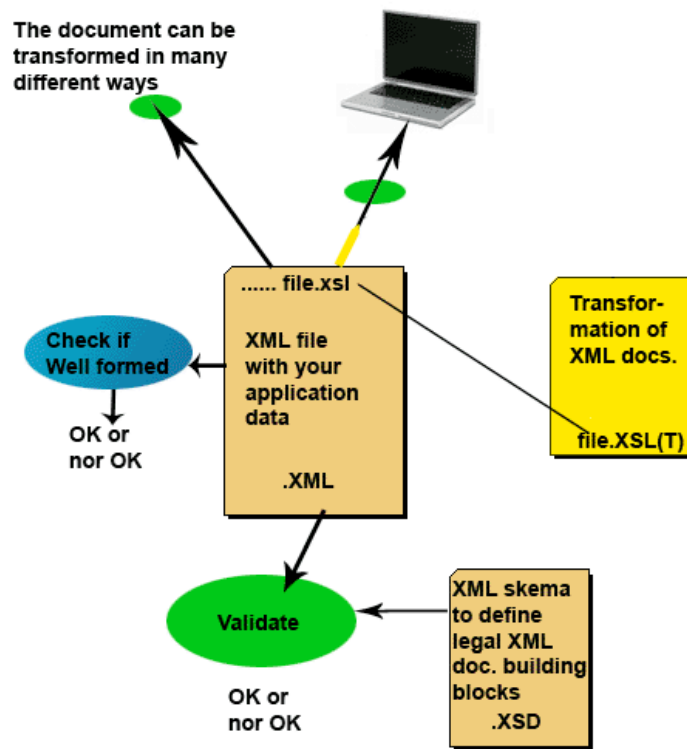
The document can be transformed in many different ways

...... file.xsl

XML file with your application data

.XML

Transformation of XML docs.

file.XSL(T)

Check if Well formed

OK or nor OK

Validate

OK or nor OK

XML skema to define legal XML doc. building blocks

.XSD